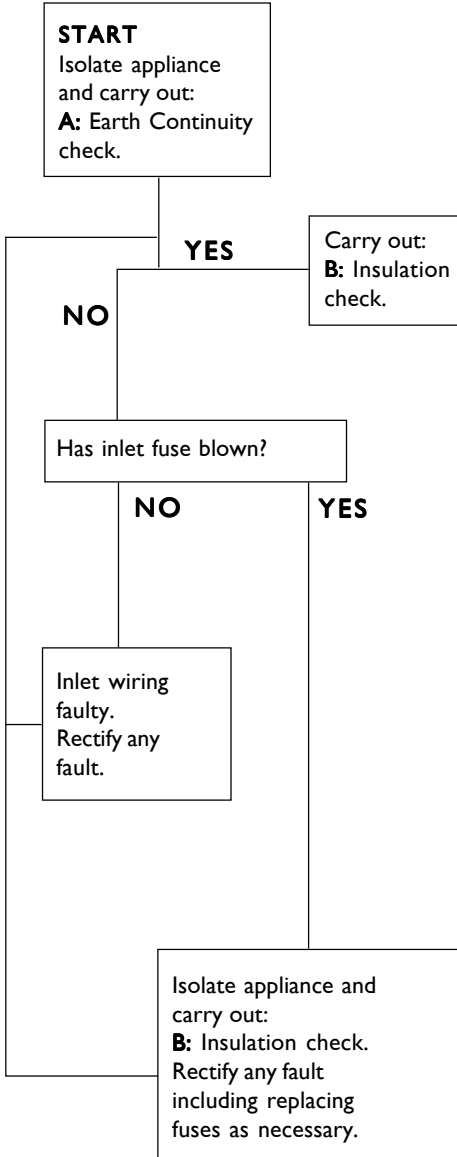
START
Isolate appliance and carry out:
A: Earth Continuity check.

YES

Carry out:
B: Insulation check.

NO

Has inlet fuse blown?

NO

YES

Inlet wiring faulty. Rectify any fault.

Isolate appliance and carry out:
B: Insulation check. Rectify any fault including replacing fuses as necessary.